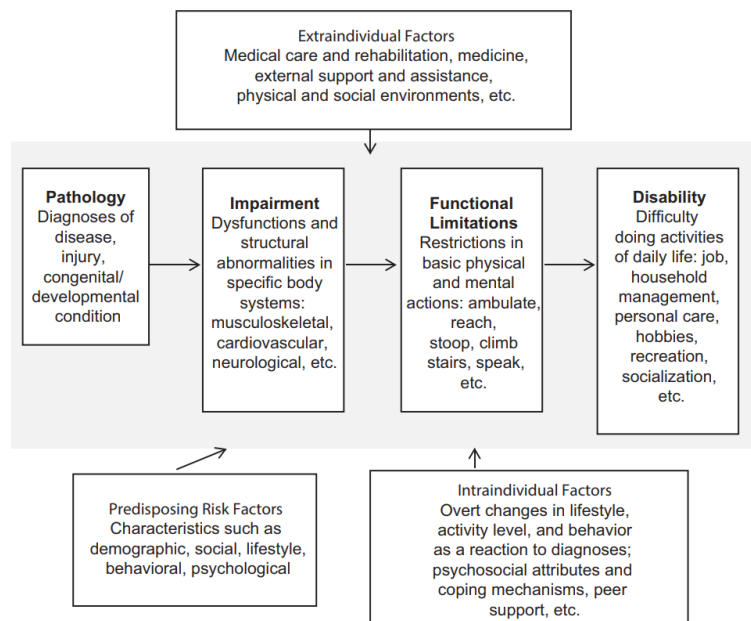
Extraindividual Factors
Medical care and rehabilitation, medicine, external support and assistance, physical and social environments, etc.

Pathology
Diagnoses of disease, injury, congenital/ developmental condition

Impairment
Dysfunctions and structural abnormalities in specific body systems: musculoskeletal, cardiovascular, neurological, etc.

Functional Limitations
Restrictions in basic physical and mental actions: ambulate, reach, stoop, climb stairs, speak, etc.

Disability
Difficulty doing activities of daily life: job, household management, personal care, hobbies, recreation, socialization, etc.

Predisposing Risk Factors
Characteristics such as demographic, social, lifestyle, behavioral, psychological

Intraindividual Factors
Overt changes in lifestyle, activity level, and behavior as a reaction to diagnoses; psychosocial attributes and coping mechanisms, peer support, etc.